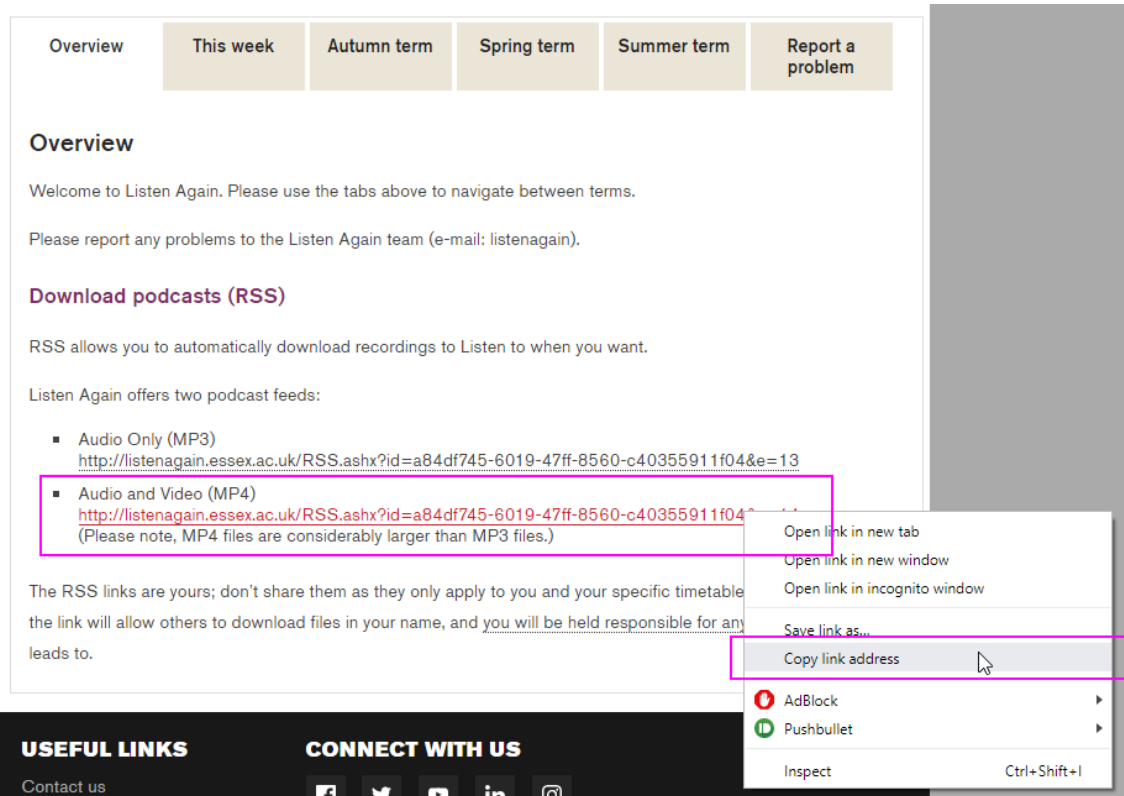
Overview | This week | Autumn term | Spring term | Summer term | Report a problem

Overview

Welcome to Listen Again. Please use the tabs above to navigate between terms.

Please report any problems to the Listen Again team (e-mail: listenagain).

Download podcasts (RSS)

RSS allows you to automatically download recordings to Listen to when you want.

Listen Again offers two podcast feeds:

- Audio Only (MP3) http://listenagain.essex.ac.uk/RSS.ashx?id=a84df745-6019-47ff-8560-c40355911f04&e=13
- Audio and Video (MP4) http://listenagain.essex.ac.uk/RSS.ashx?id=a84df745-6019-47ff-8560-c40355911f04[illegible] (Please note, MP4 files are considerably larger than MP3 files.)

The RSS links are yours; don't share them as they only apply to you and your specific timetable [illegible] the link will allow others to download files in your name, and you will be held responsible for any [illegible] leads to.

Open link in new tab
Open link in new window
Open link in incognito window
Save link as...
Copy link address
AdBlock
Pushbullet
Inspect Ctrl+Shift+I

USEFUL LINKS
Contact us

CONNECT WITH US